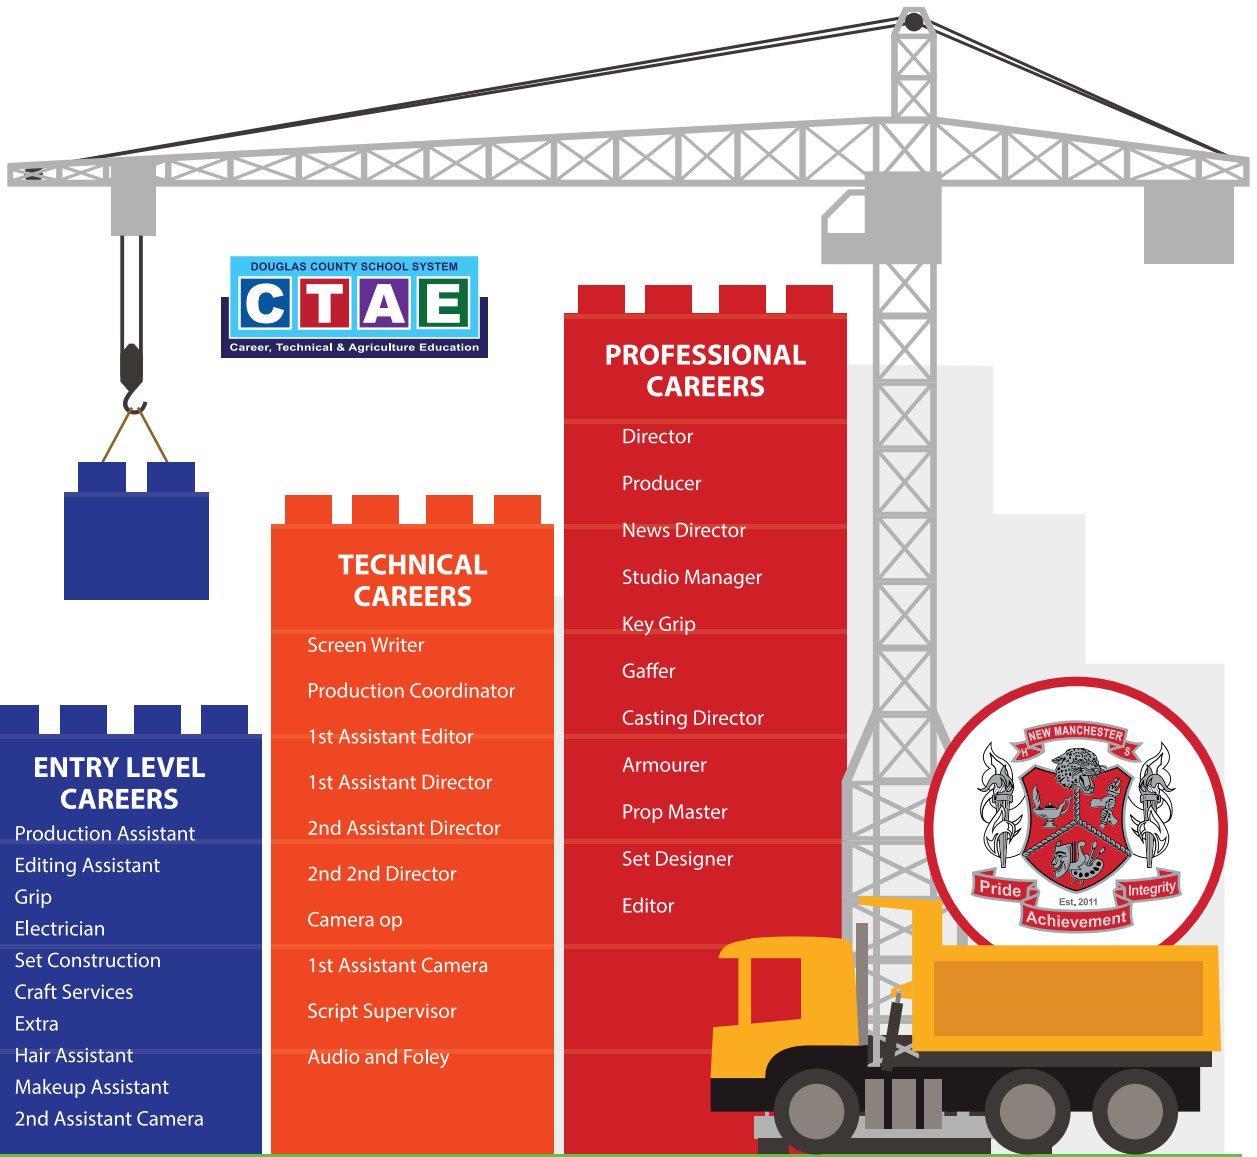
DOUGLAS COUNTY SCHOOL SYSTEM
CTAE
Career, Technical & Agriculture Education

ENTRY LEVEL CAREERS
Production Assistant
Editing Assistant
Grip
Electrician
Set Construction
Craft Services
Extra
Hair Assistant
Makeup Assistant
2nd Assistant Camera

TECHNICAL CAREERS
Screen Writer
Production Coordinator
1st Assistant Editor
1st Assistant Director
2nd Assistant Director
2nd 2nd Director
Camera op
1st Assistant Camera
Script Supervisor
Audio and Foley

PROFESSIONAL CAREERS
Director
Producer
News Director
Studio Manager
Key Grip
Gaffer
Casting Director
Armourer
Prop Master
Set Designer
Editor

NEW MANCHESTER
H S
Pride
Integrity
Est. 2011
Achievement